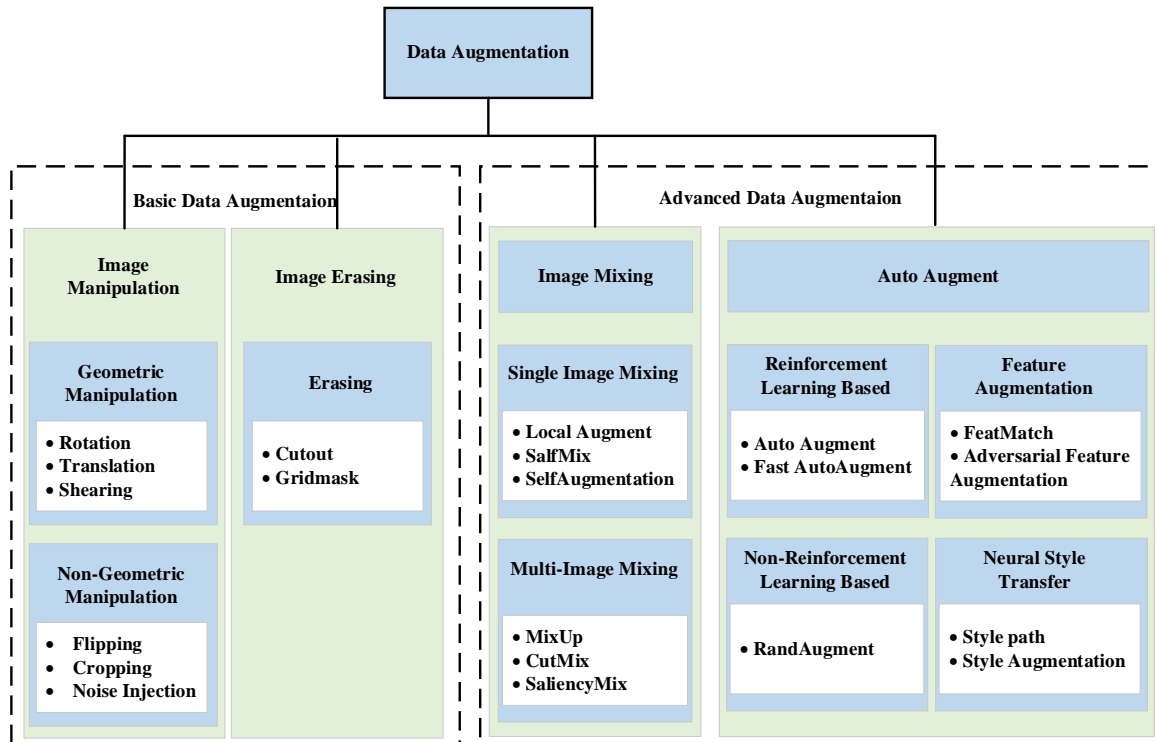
Data Augmentation

Basic Data Augmentaion

Image Manipulation

Geometric Manipulation

• Rotation
• Translation
• Shearing

Non-Geometric Manipulation

• Flipping
• Cropping
• Noise Injection

Image Erasing

Erasing

• Cutout
• Gridmask

Advanced Data Augmentaion

Image Mixing

Single Image Mixing

• Local Augment
• SalfMix
• SelfAugmentation

Multi-Image Mixing

• MixUp
• CutMix
• SaliencyMix

Auto Augment

Reinforcement Learning Based

• Auto Augment
• Fast AutoAugment

Feature Augmentation

• FeatMatch
• Adversarial Feature Augmentation

Non-Reinforcement Learning Based

• RandAugment

Neural Style Transfer

• Style path
• Style Augmentation